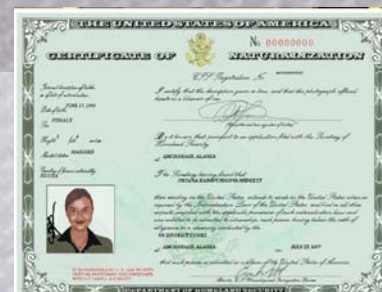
THE UNITED STATES OF AMERICA

CERTIFICATE OF NATURALIZATION

№ 00000000

C.I.S. Registration No.

Personal description of holder as of date of naturalization:

Date of birth JUNE 17, 1990

Sex FEMALE

Height 5 feet 6 inches

Marital status MARRIED

Country of former nationality RUSSIA

I certify that the description given is true, and that the photograph affixed hereto is a likeness of me.

Be it known that, pursuant to an application filed with the Secretary of Homeland Security

at: ANCHORAGE, ALASKA

The Secretary having found that OKSANA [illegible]

then residing in the United States, intends to reside in the United States when so required by the Naturalization Laws of the United States, and had in all other respects complied with the applicable provisions of such naturalization laws, and was entitled to be admitted to citizenship, such person having taken the oath of allegiance in a ceremony conducted by the

US DISTRICT COURT

at ANCHORAGE, ALASKA on JULY 23 2007

and was thereupon admitted as a citizen of the United States of America.

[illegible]

IT IS PUNISHABLE BY U.S. LAW TO COPY, PRINT OR PHOTOGRAPH THIS CERTIFICATE WITHOUT LAWFUL AUTHORITY.

DEPARTMENT OF HOMELAND SECURITY